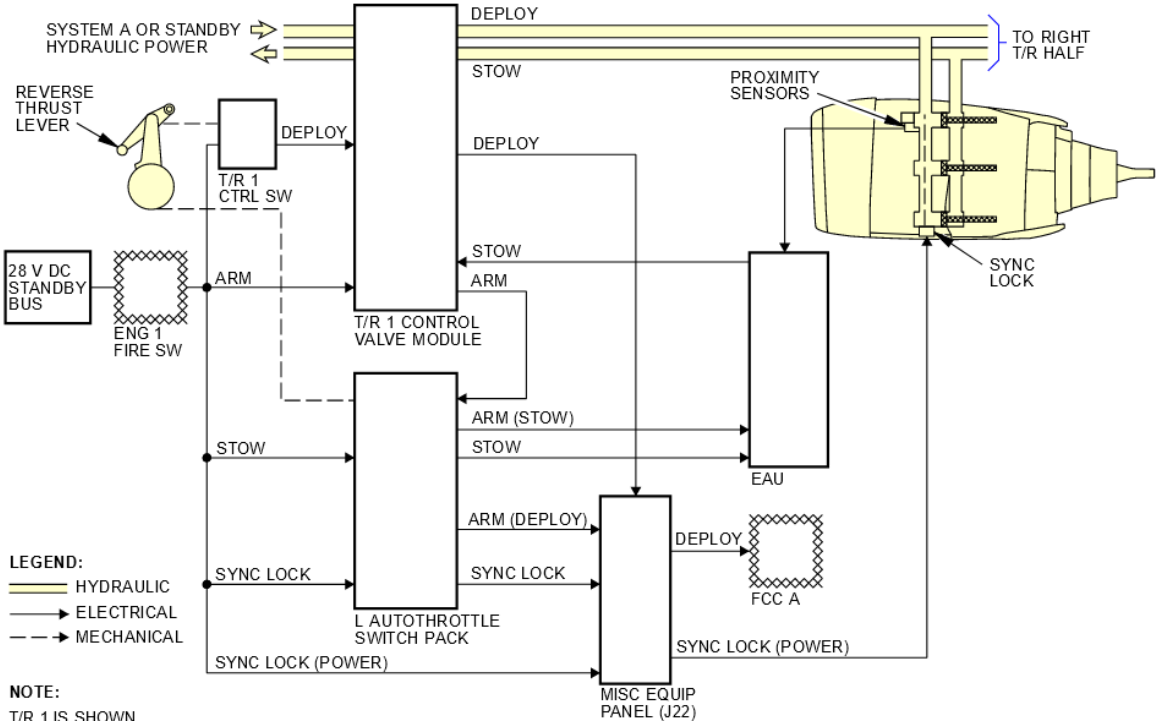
SYSTEM A OR STANDBY HYDRAULIC POWER

DEPLOY

STOW

TO RIGHT T/R HALF

REVERSE THRUST LEVER

DEPLOY

T/R 1 CTRL SW

DEPLOY

PROXIMITY SENSORS

28 V DC STANDBY BUS

ENG 1 FIRE SW

ARM

STOW

ARM

T/R 1 CONTROL VALVE MODULE

SYNC LOCK

ARM (STOW)

STOW

STOW

EAU

ARM (DEPLOY)

DEPLOY

FCC A

SYNC LOCK

SYNC LOCK

L AUTOTHROTTLE SWITCH PACK

SYNC LOCK (POWER)

SYNC LOCK (POWER)

MISC EQUIP PANEL (J22)

LEGEND:
HYDRAULIC
ELECTRICAL
MECHANICAL

NOTE:
T/R 1 IS SHOWN